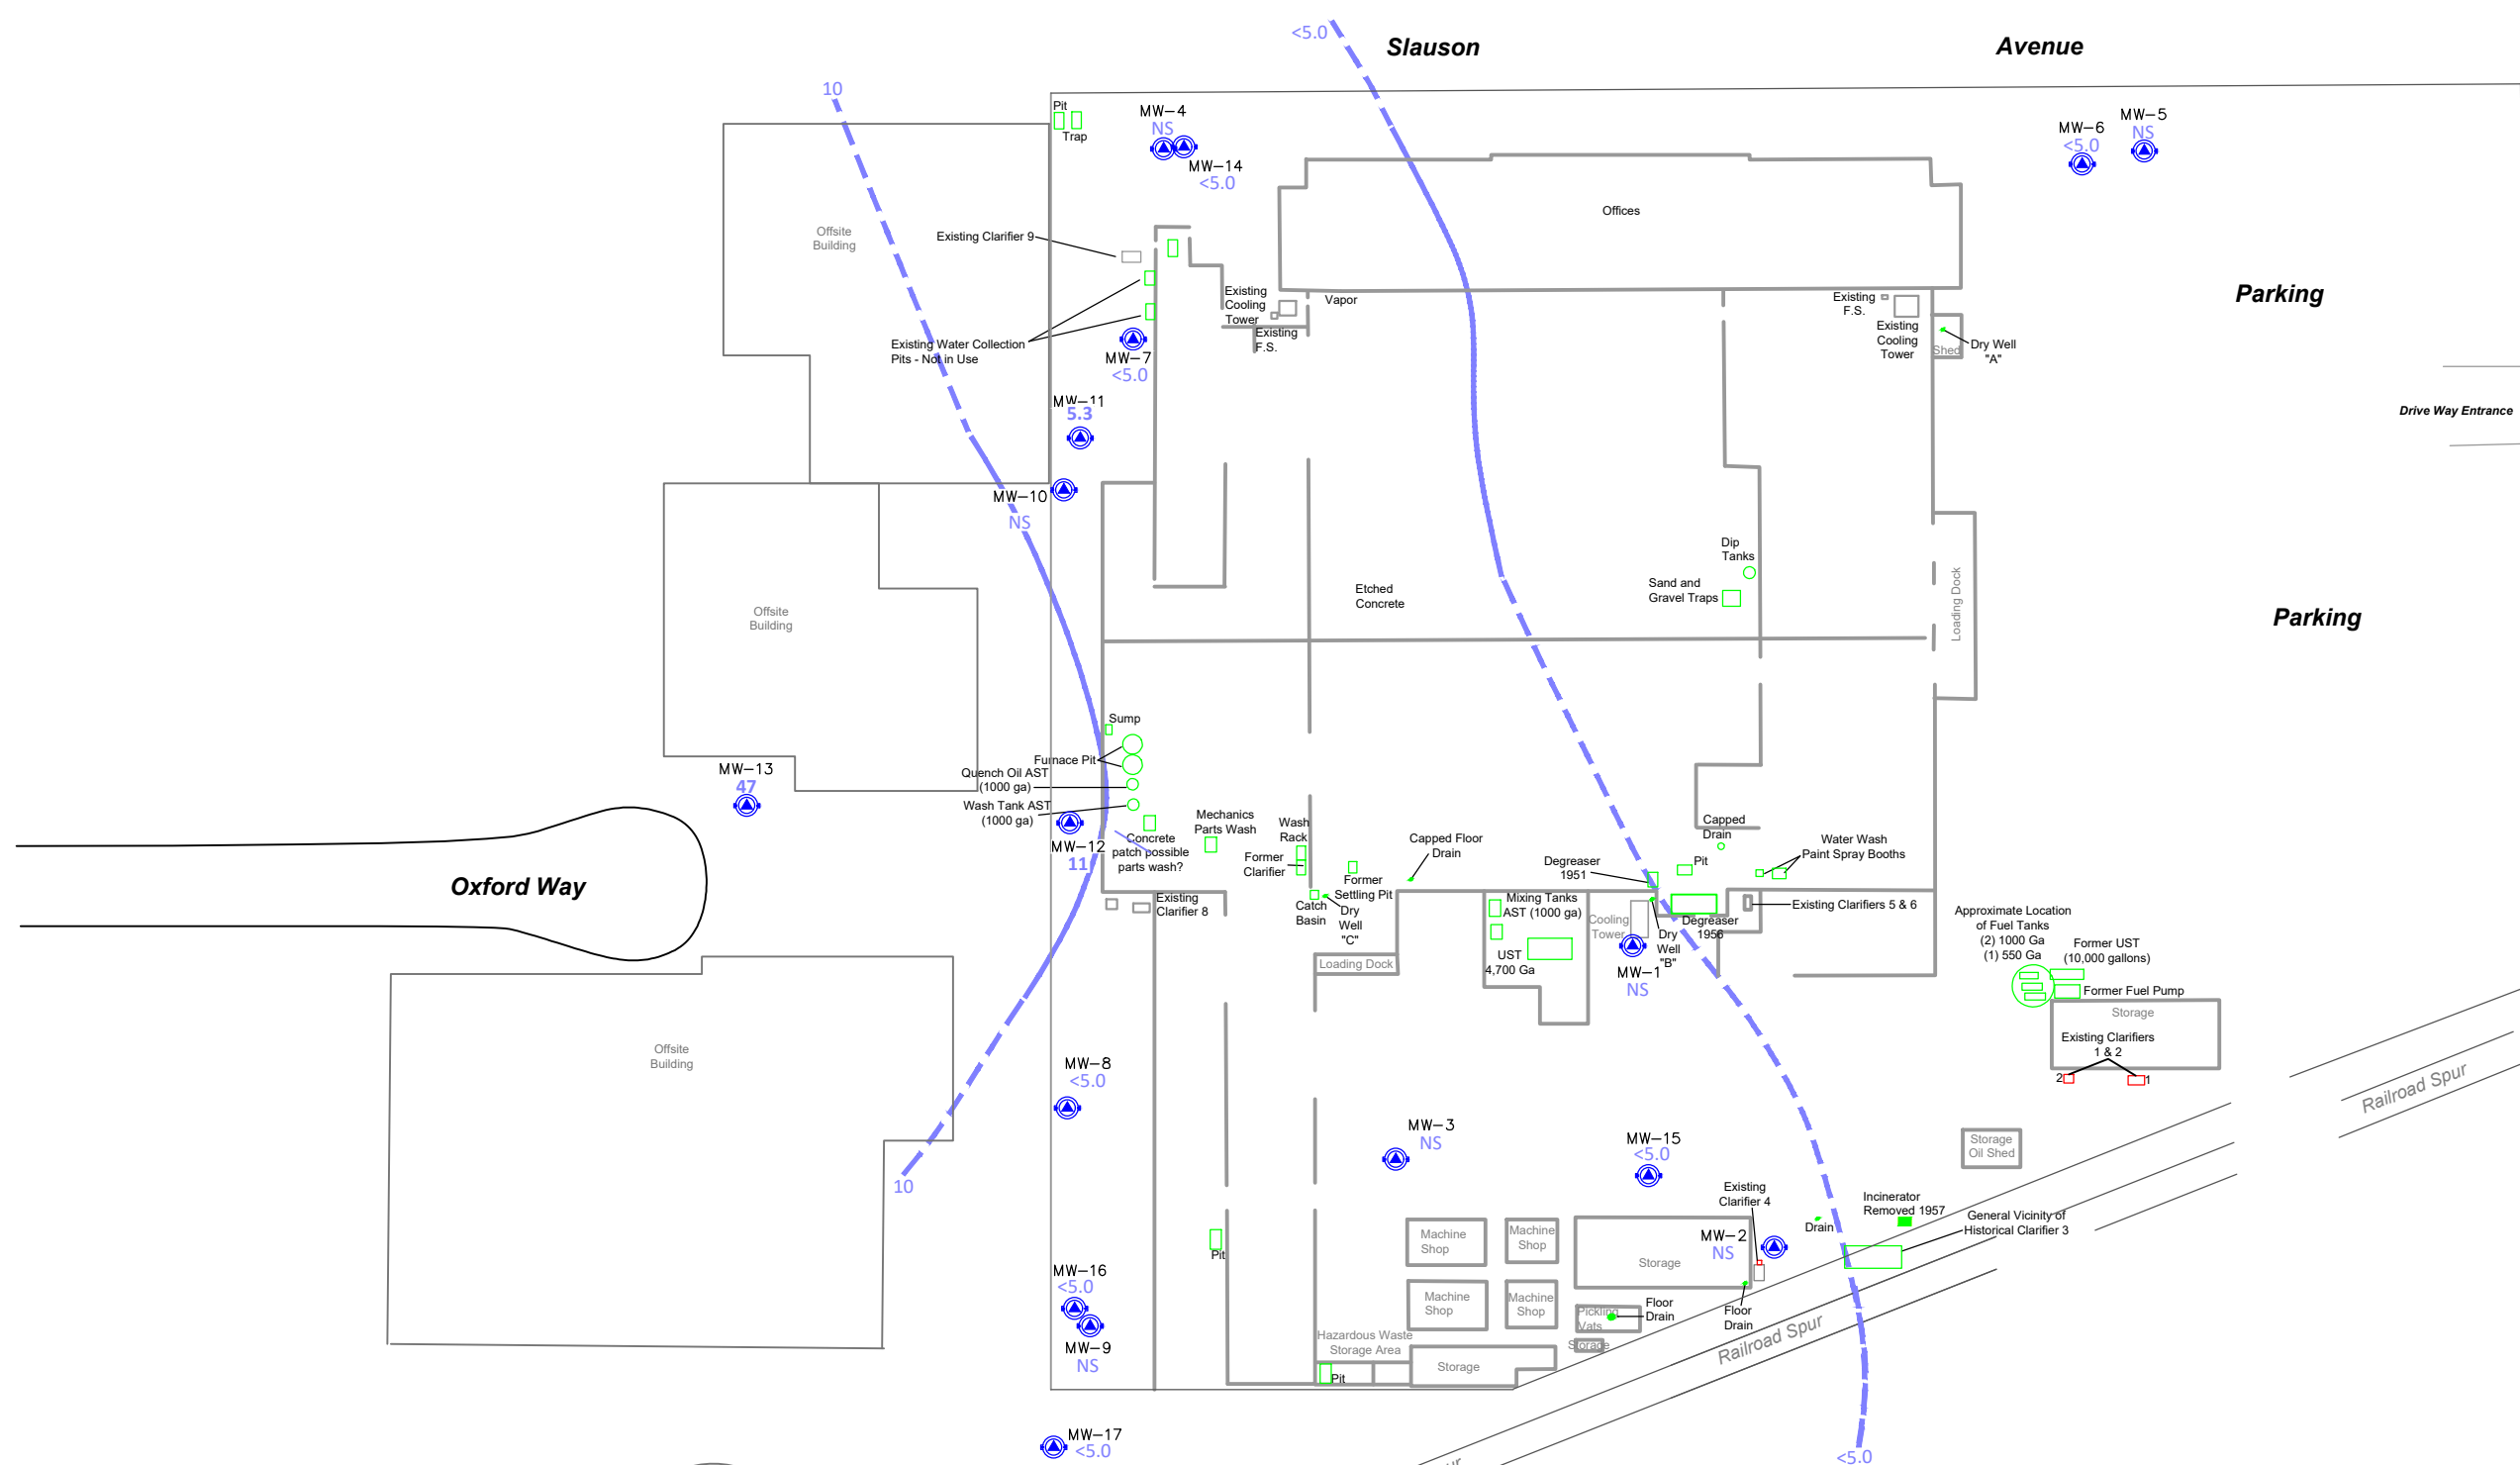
<5.0
Slauson
Avenue
10
Pit
Trap
MW–4
NS
MW–14
<5.0
MW–6
<5.0
MW–5
NS
Offices
Offsite Building
Existing Clarifier 9
Existing Cooling Tower
Vapor
Existing F.S.
Existing F.S.
Existing Cooling Tower
Shed
Dry Well "A"
Parking
Existing Water Collection Pits - Not in Use
MW–7
<5.0
MW–11
5.3
Drive Way Entrance
MW–10
NS
Offsite Building
Dip Tanks
Sand and Gravel Traps
Etched Concrete
Loading Dock
Parking
Sump
Furnace Pit
Quench Oil AST (1000 ga)
Wash Tank AST (1000 ga)
MW–13
47
MW–12
11
Concrete patch possible parts wash?
Mechanics Parts Wash
Wash Rack
Former Clarifier
Former Settling Pit
Capped Floor Drain
Degreaser 1951
Pit
Capped Drain
Water Wash Paint Spray Booths
Oxford Way
Existing Clarifier 8
Catch Basin
Dry Well "C"
Mixing Tanks AST (1000 ga)
Cooling Tower
Dry Well "B"
Degreaser 1956
Existing Clarifiers 5 & 6
Approximate Location of Fuel Tanks (2) 1000 Ga (1) 550 Ga
Former UST (10,000 gallons)
Former Fuel Pump
Loading Dock
UST 4,700 Ga
MW–1
NS
Storage
Existing Clarifiers 1 & 2
2
1
Offsite Building
MW–8
<5.0
Railroad Spur
MW–3
NS
MW–15
<5.0
Storage Oil Shed
10
Existing Clarifier 4
Incinerator Removed 1957
Drain
General Vicinity of Historical Clarifier 3
Machine Shop
Machine Shop
MW–2
NS
Storage
MW–16
<5.0
Pit
Machine Shop
Machine Shop
Pickling Vats
Floor Drain
Floor Drain
Storage
Railroad Spur
MW–9
NS
Hazardous Waste Storage Area
Storage
Pit
MW–17
<5.0
<5.0